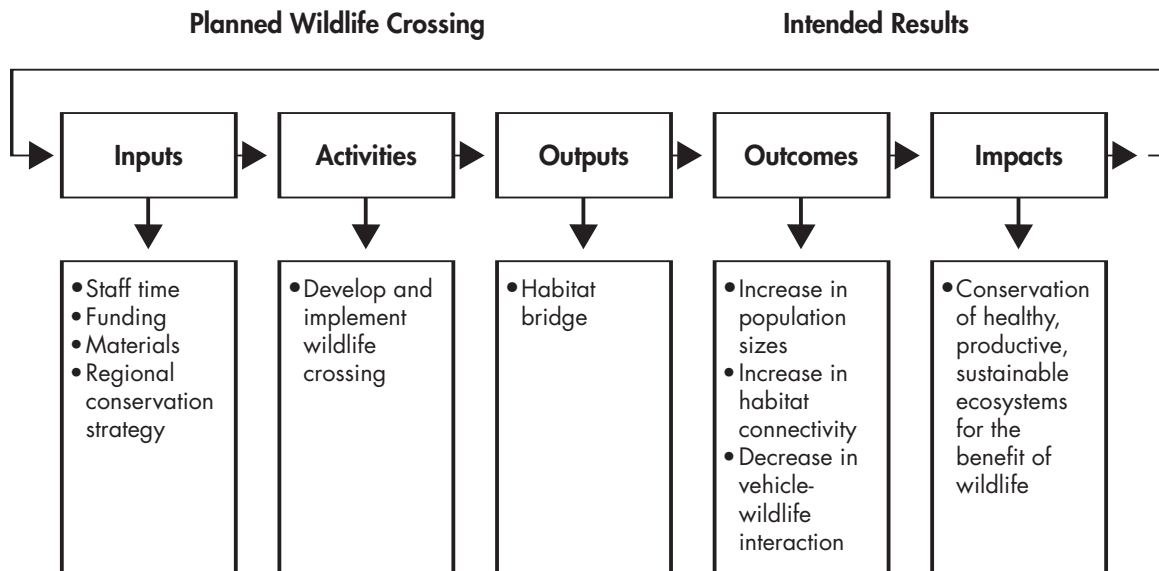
Planned Wildlife Crossing

Intended Results

Inputs

Activities

Outputs

Outcomes

Impacts

• Staff time
• Funding
• Materials
• Regional conservation strategy

• Develop and implement wildlife crossing

• Habitat bridge

• Increase in population sizes
• Increase in habitat connectivity
• Decrease in vehicle-wildlife interaction

• Conservation of healthy, productive, sustainable ecosystems for the benefit of wildlife